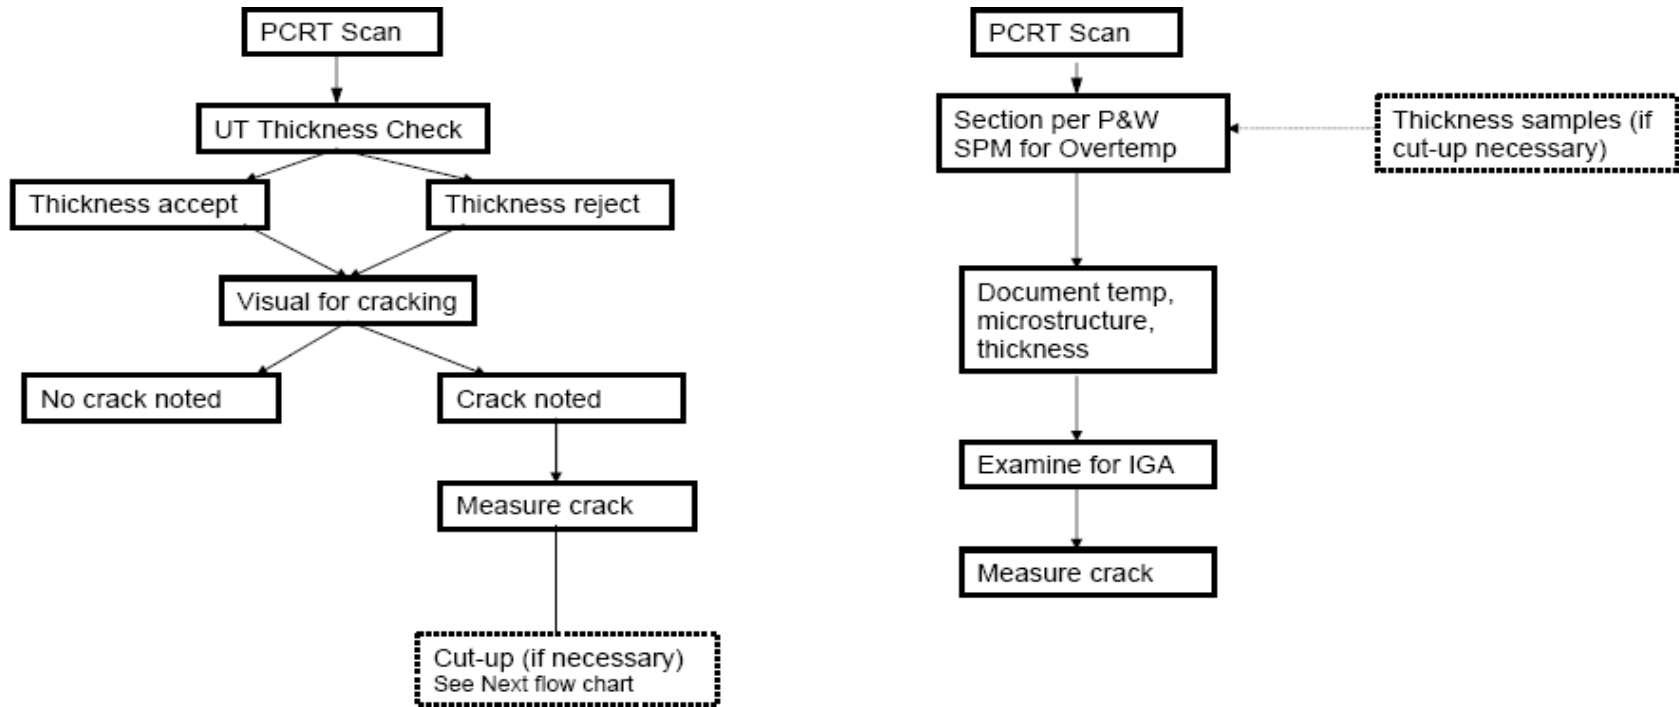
PCRT Scan

UT Thickness Check

Thickness accept

Thickness reject

Visual for cracking

No crack noted

Crack noted

Measure crack

Cut-up (if necessary)
See Next flow chart

PCRT Scan

Section per P&W SPM for Overtemp

Thickness samples (if cut-up necessary)

Document temp, microstructure, thickness

Examine for IGA

Measure crack